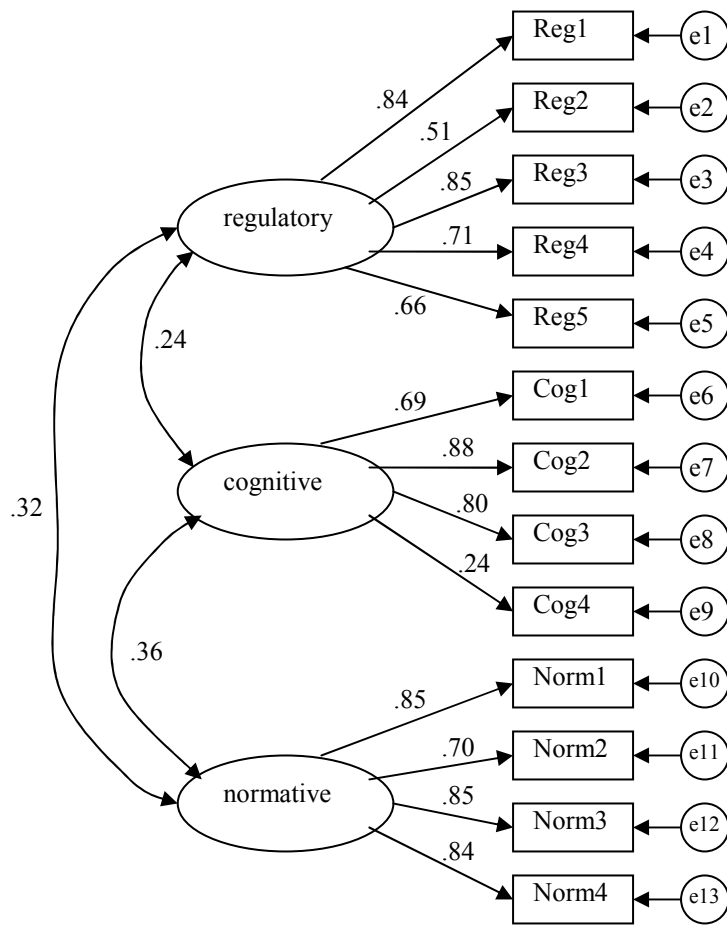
Reg1
e1
Reg2
e2
Reg3
e3
Reg4
e4
Reg5
e5
Cog1
e6
Cog2
e7
Cog3
e8
Cog4
e9
Norm1
e10
Norm2
e11
Norm3
e12
Norm4
e13

.84
.51
.85
.71
.66
regulatory
.24
.69
.88
.80
.24
cognitive
.32
.36
.85
.70
.85
.84
normative